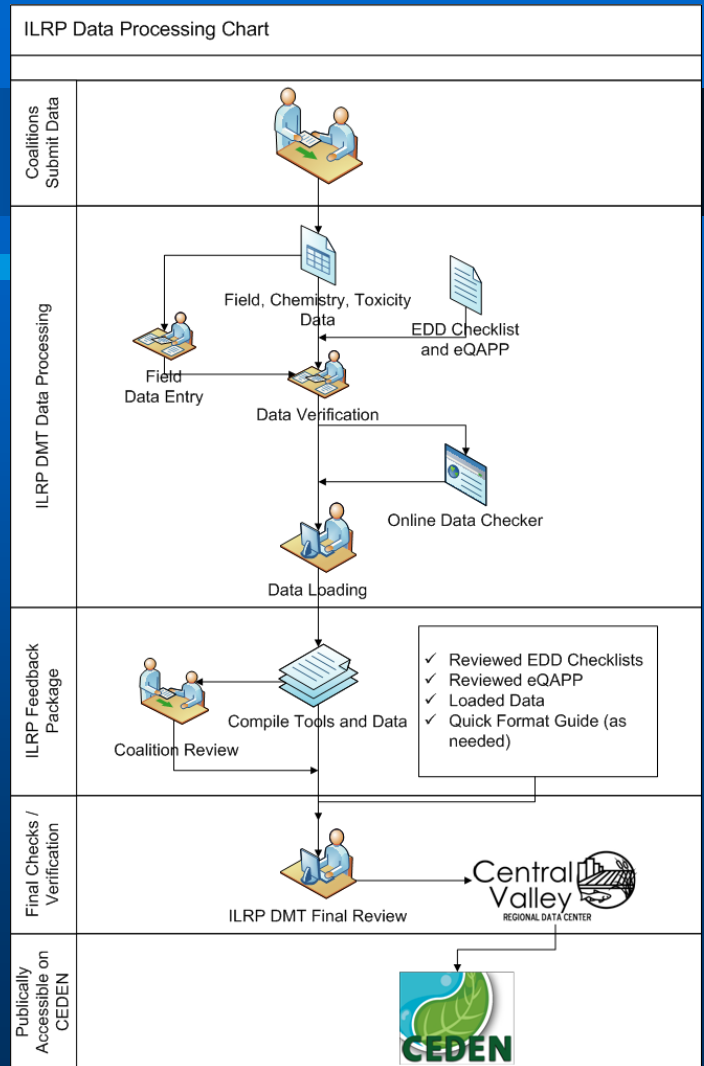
ILRP Data Processing Chart

Coalitions Submit Data

ILRP DMT Data Processing

Field, Chemistry, Toxicity Data

EDD Checklist and eQAPP

Field Data Entry

Data Verification

Online Data Checker

Data Loading

ILRP Feedback Package

✓ Reviewed EDD Checklists
✓ Reviewed eQAPP
✓ Loaded Data
✓ Quick Format Guide (as needed)

Compile Tools and Data

Coalition Review

Final Checks / Verification

ILRP DMT Final Review

Central Valley REGIONAL DATA CENTER

Publically Accessible on CEDEN

CEDEN